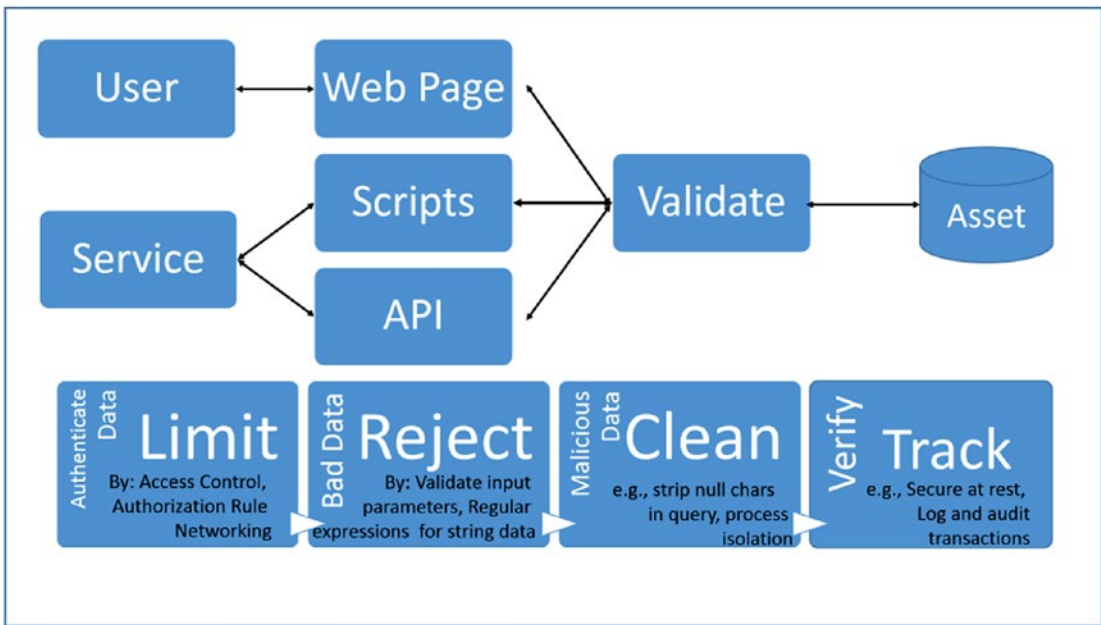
User

Web Page

Scripts

Validate

Asset

Service

API

Authenticate Data

Limit

By: Access Control, Authorization Rule Networking

Bad Data

Reject

By: Validate input parameters, Regular expressions for string data

Malicious Data

Clean

e.g., strip null chars in query, process isolation

Verify

Track

e.g., Secure at rest, Log and audit transactions